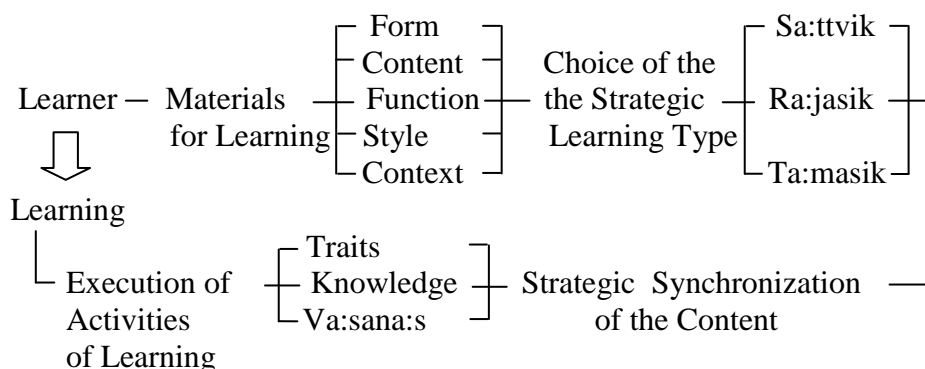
Learner

Materials for Learning

Form
Content
Function
Style
Context

Choice of the the Strategic Learning Type

Sa:ttvik
Ra:jasik
Ta:masik

Learning

Execution of Activities of Learning

Traits
Knowledge
Va:sana:s

Strategic Synchronization of the Content